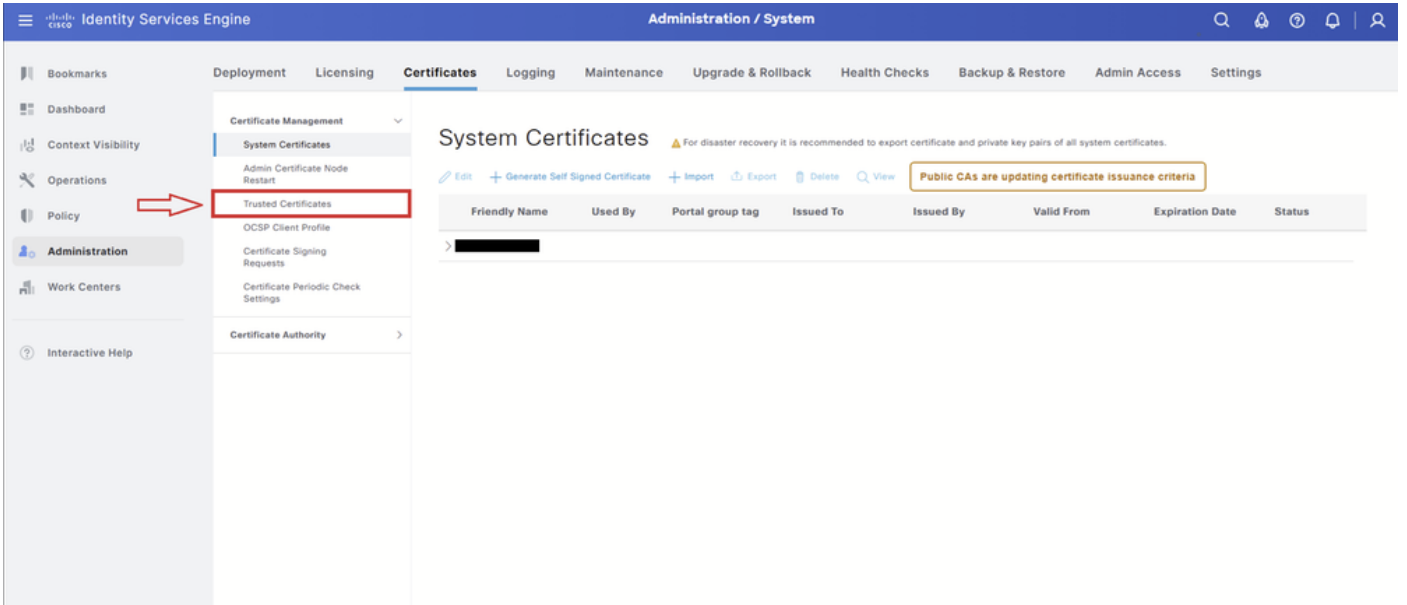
cisco Identity Services Engine

Administration / System

Bookmarks
Dashboard
Context Visibility
Operations
Policy
Administration
Work Centers

Interactive Help

Deployment Licensing Certificates Logging Maintenance Upgrade & Rollback Health Checks Backup & Restore Admin Access Settings

Certificate Management
System Certificates
Admin Certificate Node Restart
Trusted Certificates
OCSP Client Profile
Certificate Signing Requests
Certificate Periodic Check Settings

Certificate Authority

System Certificates

For disaster recovery it is recommended to export certificate and private key pairs of all system certificates.

Edit + Generate Self Signed Certificate + Import Export Delete View

Public CAs are updating certificate issuance criteria

| Friendly Name | Used By | Portal group tag | Issued To | Issued By | Valid From | Expiration Date | Status |
|---|---|---|---|---|---|---|---|
| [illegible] | | | | | | | |